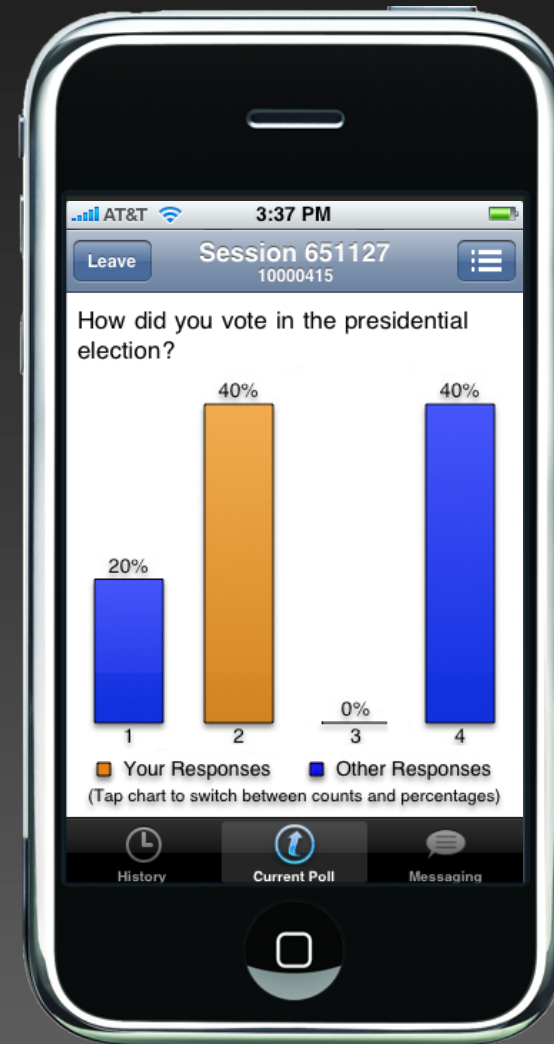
AT&T 3:37 PM

Leave Session 651127 10000415

How did you vote in the presidential election?

40%
40%
20%
0%
1
2
3
4

Your Responses Other Responses
(Tap chart to switch between counts and percentages)

History Current Poll Messaging